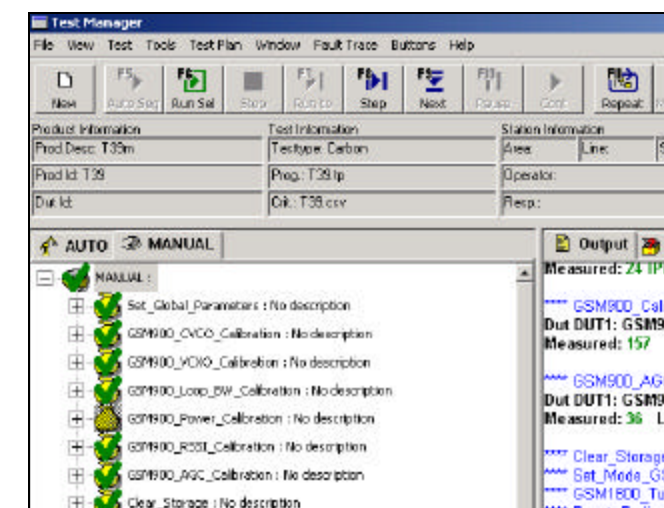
Test Manager

File View Test Tools TestPlan Window Fault Trace Buttons Help

New F5 Auto Seq F6 Run Sel Stop F7 Run to F8 Step F9 Next F11 Repeat Cont Repeat

Product Information
Prod Desc: T39m
Prod Id: T39
Dut Id:

Test Information
Testype: Carbon
Prog.: T39.tp
Crit.: T39.csv

Station Information
Area: Line:
Operator:
Resp.:

AUTO MANUAL

MANUAL :
Set_Global_Parameters : No description
GSM900_CVCO_Calibration : No description
GSM900_VCXO_Calibration : No description
GSM900_Loop_BW_Calibration : No description
GSM900_Power_Calibration : No description
GSM900_RSSI_Calibration : No description
GSM900_AGC_Calibration : No description
Clear_Storage : No description

Output
Measured: 24 TP

**** GSM900_Cal
Dut DUT1: GSM9
Measured: 157

**** GSM900_AG
Dut DUT1: GSM9
Measured: 36 L

**** Clear_Storag
**** Set_Mode_G
**** GSM1800_Tu